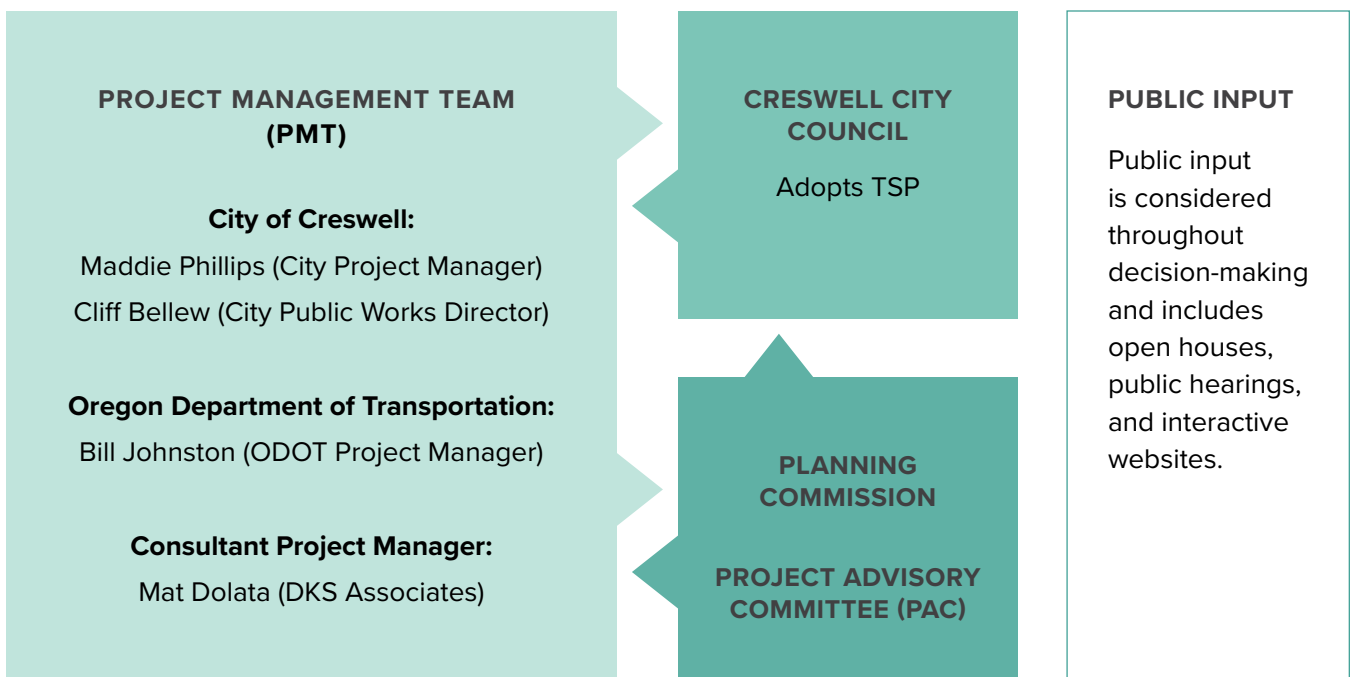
PROJECT MANAGEMENT TEAM (PMT)

City of Creswell:
Maddie Phillips (City Project Manager)
Cliff Bellew (City Public Works Director)

Oregon Department of Transportation:
Bill Johnston (ODOT Project Manager)

Consultant Project Manager:
Mat Dolata (DKS Associates)

CRESWELL CITY COUNCIL

Adopts TSP

PLANNING COMMISSION

PROJECT ADVISORY COMMITTEE (PAC)

PUBLIC INPUT

Public input is considered throughout decision-making and includes open houses, public hearings, and interactive websites.